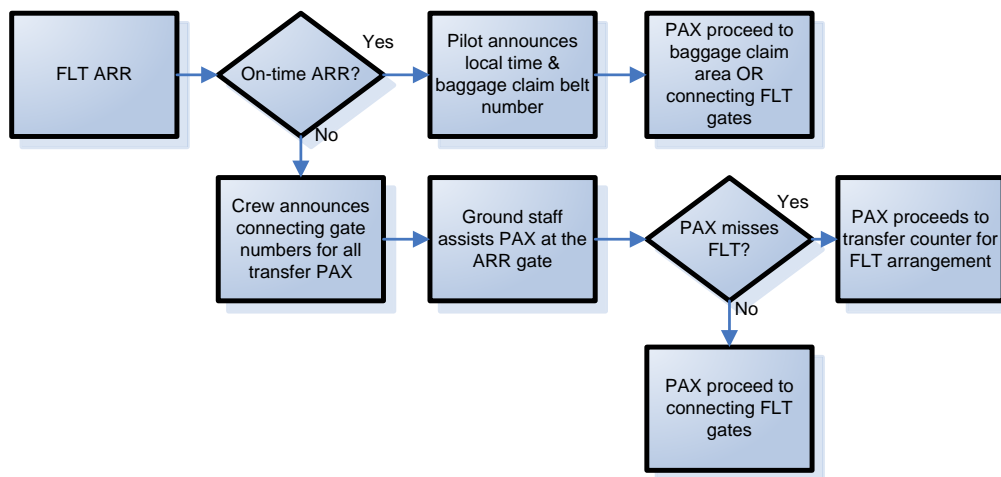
FLT ARR

On-time ARR?

Yes

Pilot announces local time & baggage claim belt number

PAX proceed to baggage claim area OR connecting FLT gates

No

Crew announces connecting gate numbers for all transfer PAX

Ground staff assists PAX at the ARR gate

PAX misses FLT?

Yes

PAX proceeds to transfer counter for FLT arrangement

No

PAX proceed to connecting FLT gates